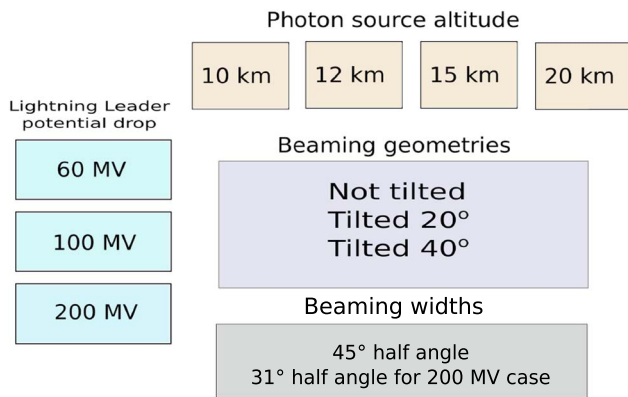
Photon source altitude

10 km

12 km

15 km

20 km

Lightning Leader potential drop

60 MV

100 MV

200 MV

Beaming geometries

Not tilted
Tilted 20°
Tilted 40°

Beaming widths

45° half angle
31° half angle for 200 MV case